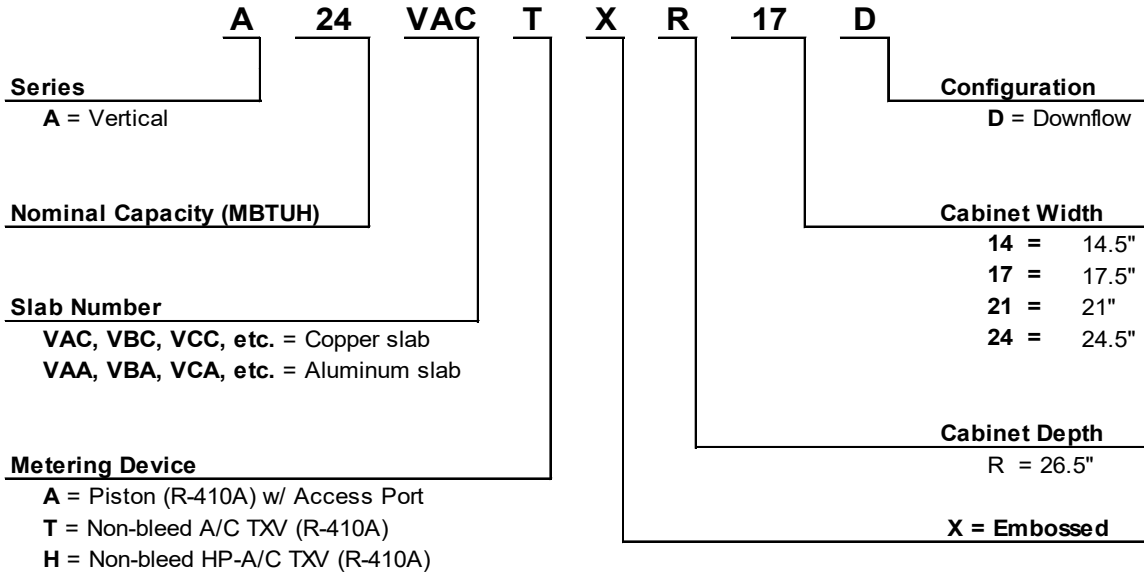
A 24 VAC T X R 17 D

Series
A = Vertical

Nominal Capacity (MBTUH)

Slab Number
VAC, VBC, VCC, etc. = Copper slab
VAA, VBA, VCA, etc. = Aluminum slab

Metering Device
A = Piston (R-410A) w/ Access Port
T = Non-bleed A/C TXV (R-410A)
H = Non-bleed HP-A/C TXV (R-410A)

Configuration
D = Downflow

Cabinet Width
14 = 14.5"
17 = 17.5"
21 = 21"
24 = 24.5"

Cabinet Depth
R = 26.5"

X = Embossed